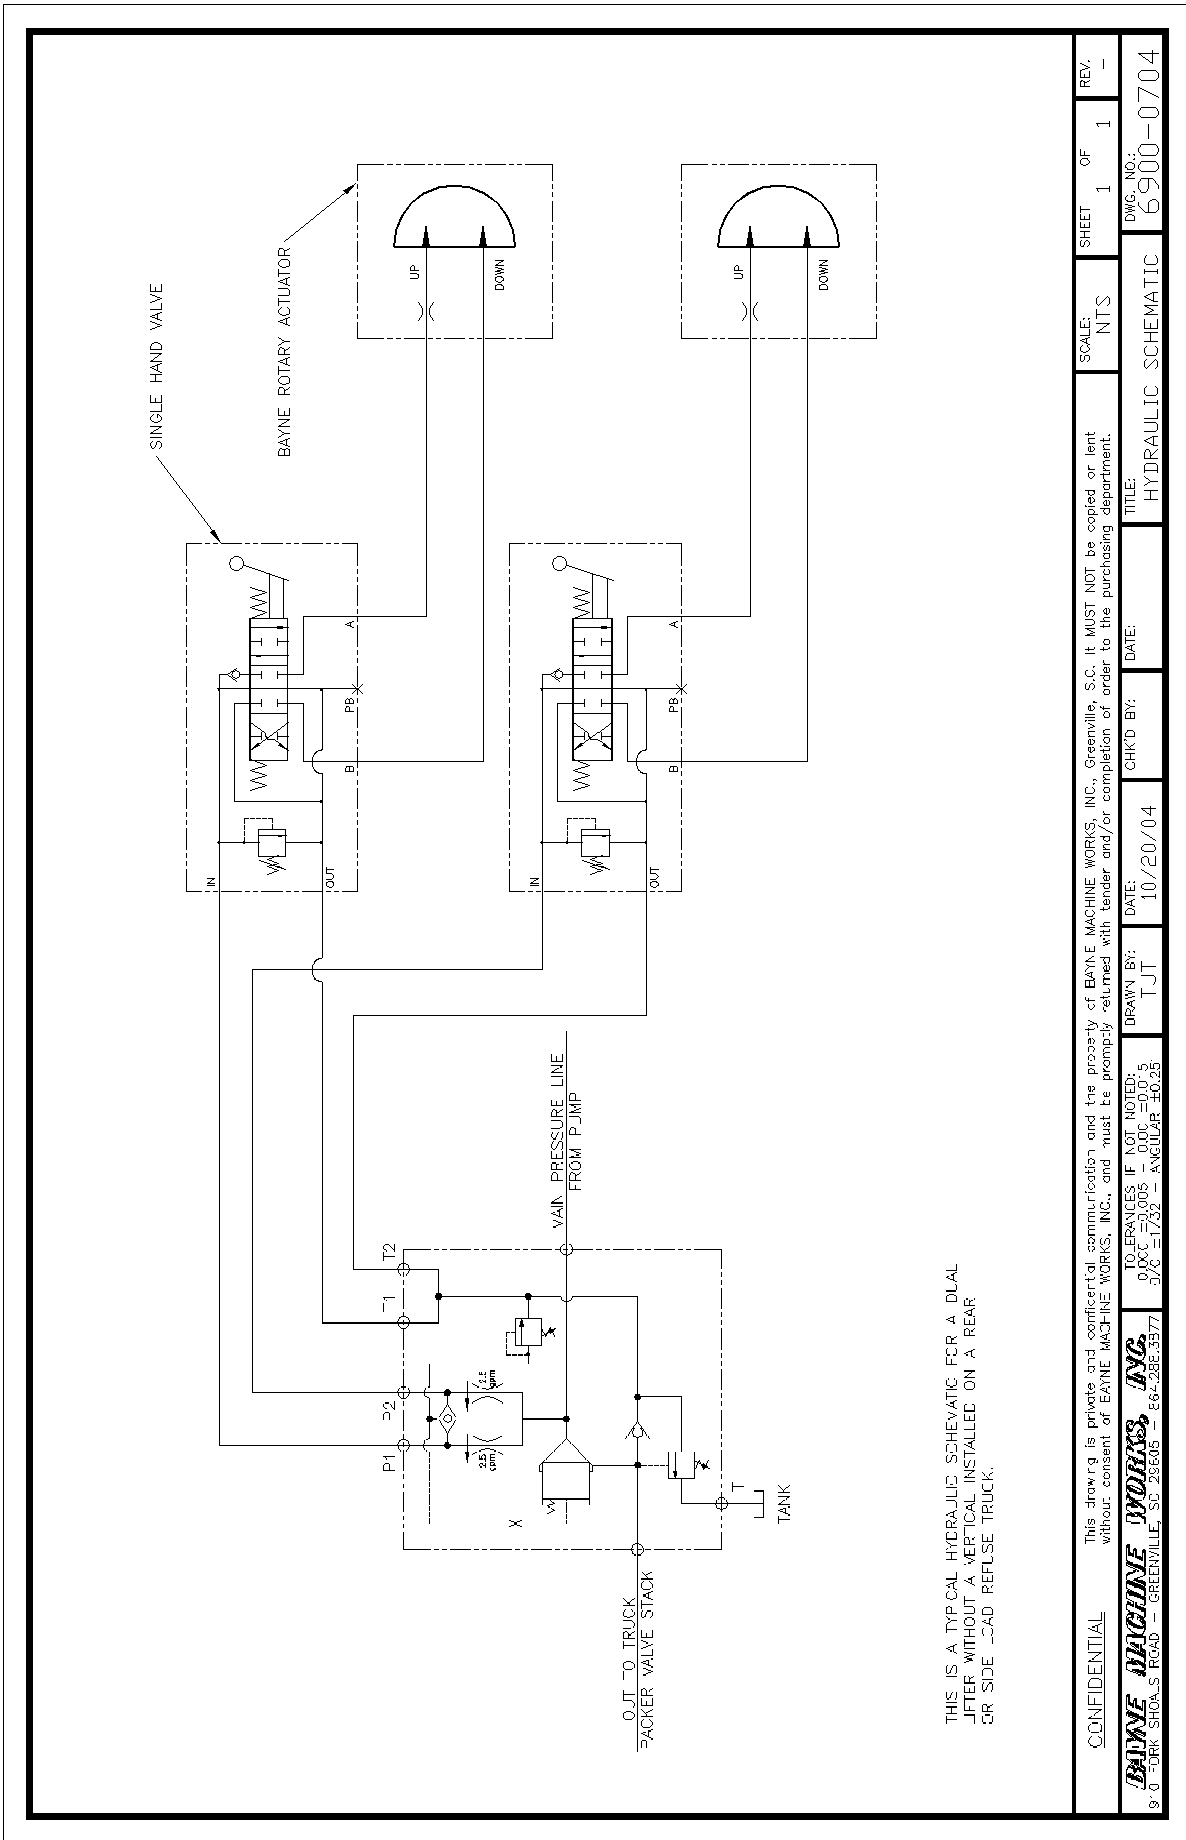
SINGLE HAND VALVE

BAYNE ROTARY ACTUATOR

UP

DOWN

UP

DOWN

A

PB

B

IN

OUT

A

PB

B

IN

OUT

MAIN PRESSURE LINE FROM PUMP

T2

T1

P2

P1

2.5 gpm

2.5 gpm

X

T

TANK

OUT TO TRUCK PACKER VALVE STACK

THIS IS A TYPICAL HYDRAULIC SCHEMATIC FOR A DUAL LIFTER WITHOUT A VERTICAL INSTALLED ON A REAR OR SIDE LOAD REFUSE TRUCK.

CONFIDENTIAL

This drawing is private and confidential communication and the property of BAYNE MACHINE WORKS, INC., Greenville, S.C. It MUST NOT be copied or lent without consent of BAYNE MACHINE WORKS, INC., and must be promptly returned with tender and/or completion of order to the purchasing department.

BAYNE MACHINE WORKS, INC.
910 FORK SHOALS ROAD – GREENVILLE, SC 29605 – 864-288-3877

TOLERANCES IF NOT NOTED:
0.00 = ±0.005 – 0.00 = ±0.015
0/0 = ±1/32 – ANGULAR ±0.25

DRAWN BY:
TJT

DATE:
10/20/04

CHK'D BY:

DATE:

TITLE:
HYDRAULIC SCHEMATIC

SCALE:
NTS

SHEET 1 OF 1

DWG. NO.:
6900-0704

REV.
-